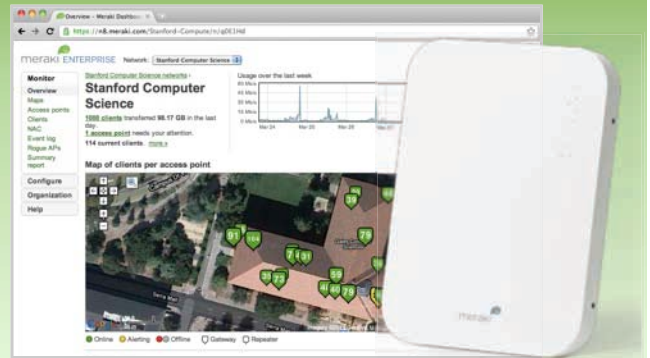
Overview - Meraki Dashbo ×

https://n8.meraki.com/Stanford-Compute/n/qOEIHd

meraki ENTERPRISE Network: Stanford Computer Science

Monitor
Overview
Maps
Access points
Clients
NAC
Event log
Rogue APs
Summary report

Configure

Organization

Help

Stanford Computer Science networks ›

Stanford Computer Science

1066 clients transferred 98.17 GB in the last day.

1 access point needs your attention.

114 current clients. more »

Usage over the last week

60 Mb/s
45 Mb/s
30 Mb/s
15 Mb/s
0 Mb/s

Mar 24 Mar 25 Mar 26

Map of clients per access point

91 64 38 79 7 11 36 72 39 40 49

Online Alerting Offline Gateway Repeater

meraki